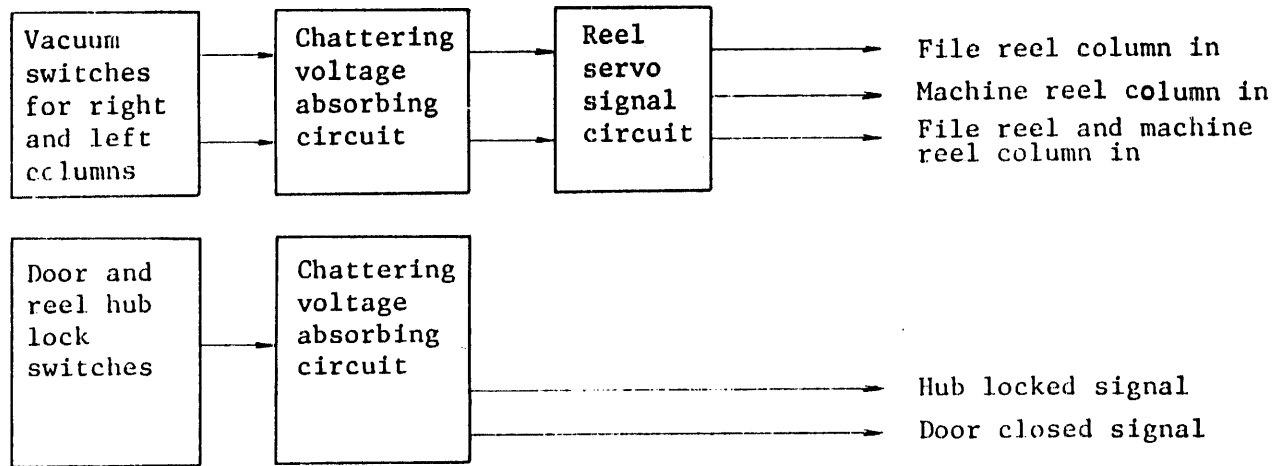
Vacuum switches for right and left columns

Chattering voltage absorbing circuit

Reel servo signal circuit

File reel column in

Machine reel column in

File reel and machine reel column in

Door and reel hub lock switches

Chattering voltage absorbing circuit

Hub locked signal

Door closed signal